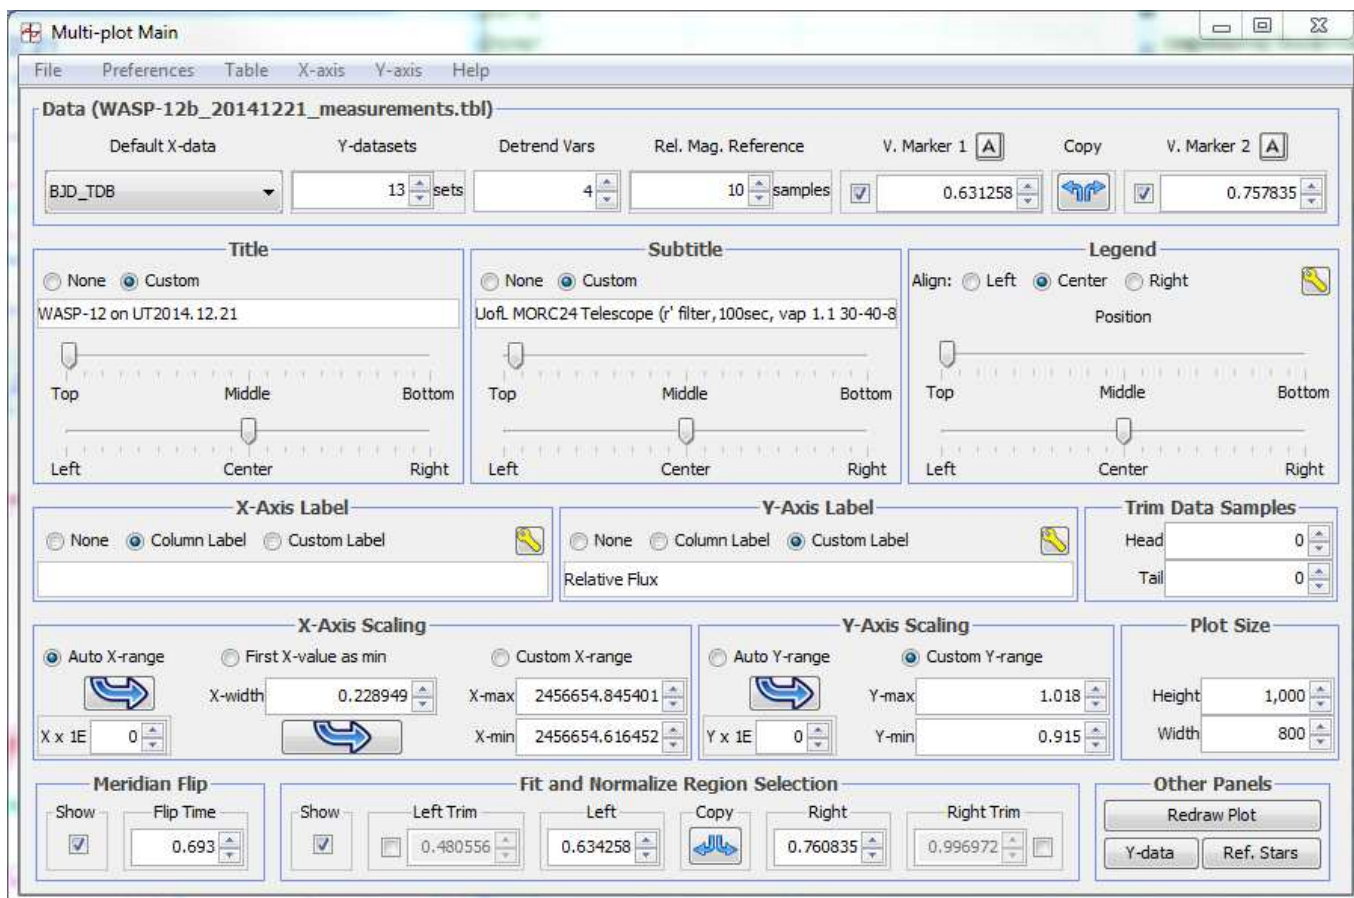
Multi-plot Main

File Preferences Table X-axis Y-axis Help

Data (WASP-12b_20141221_measurements.tbl)

Default X-data
BJD_TDB

Y-datasets
13 sets

Detrend Vars
4

Rel. Mag. Reference
10 samples

V. Marker 1 A
0.631258

Copy

V. Marker 2 A
0.757835

Title
None Custom
WASP-12 on UT2014.12.21
Top Middle Bottom
Left Center Right

Subtitle
None Custom
UofL MORC24 Telescope (r' filter, 100sec, vap 1.1 30-40-8
Top Middle Bottom
Left Center Right

Legend
Align: Left Center Right
Position
Top Middle Bottom
Left Center Right

X-Axis Label
None Column Label Custom Label

Y-Axis Label
None Column Label Custom Label
Relative Flux

Trim Data Samples
Head 0
Tail 0

X-Axis Scaling
Auto X-range First X-value as min Custom X-range
X-width 0.228949
X-max 2456654.845401
X x 1E 0
X-min 2456654.616452

Y-Axis Scaling
Auto Y-range Custom Y-range
Y-max 1.018
Y x 1E 0
Y-min 0.915

Plot Size
Height 1,000
Width 800

Meridian Flip
Show
Flip Time
0.693

Fit and Normalize Region Selection
Show
Left Trim
0.480556
Left
0.634258
Copy
Right
0.760835
Right Trim
0.996972

Other Panels
Redraw Plot
Y-data Ref. Stars